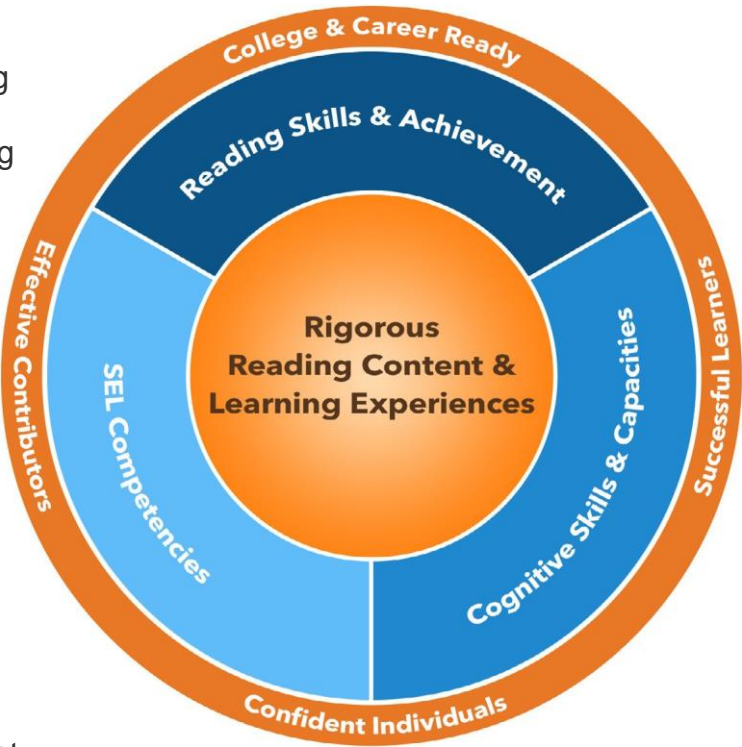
College & Career Ready

Reading Skills & Achievement

Effective Contributors

Successful Learners

Rigorous Reading Content & Learning Experiences

SEL Competencies

Cognitive Skills & Capacities

Confident Individuals